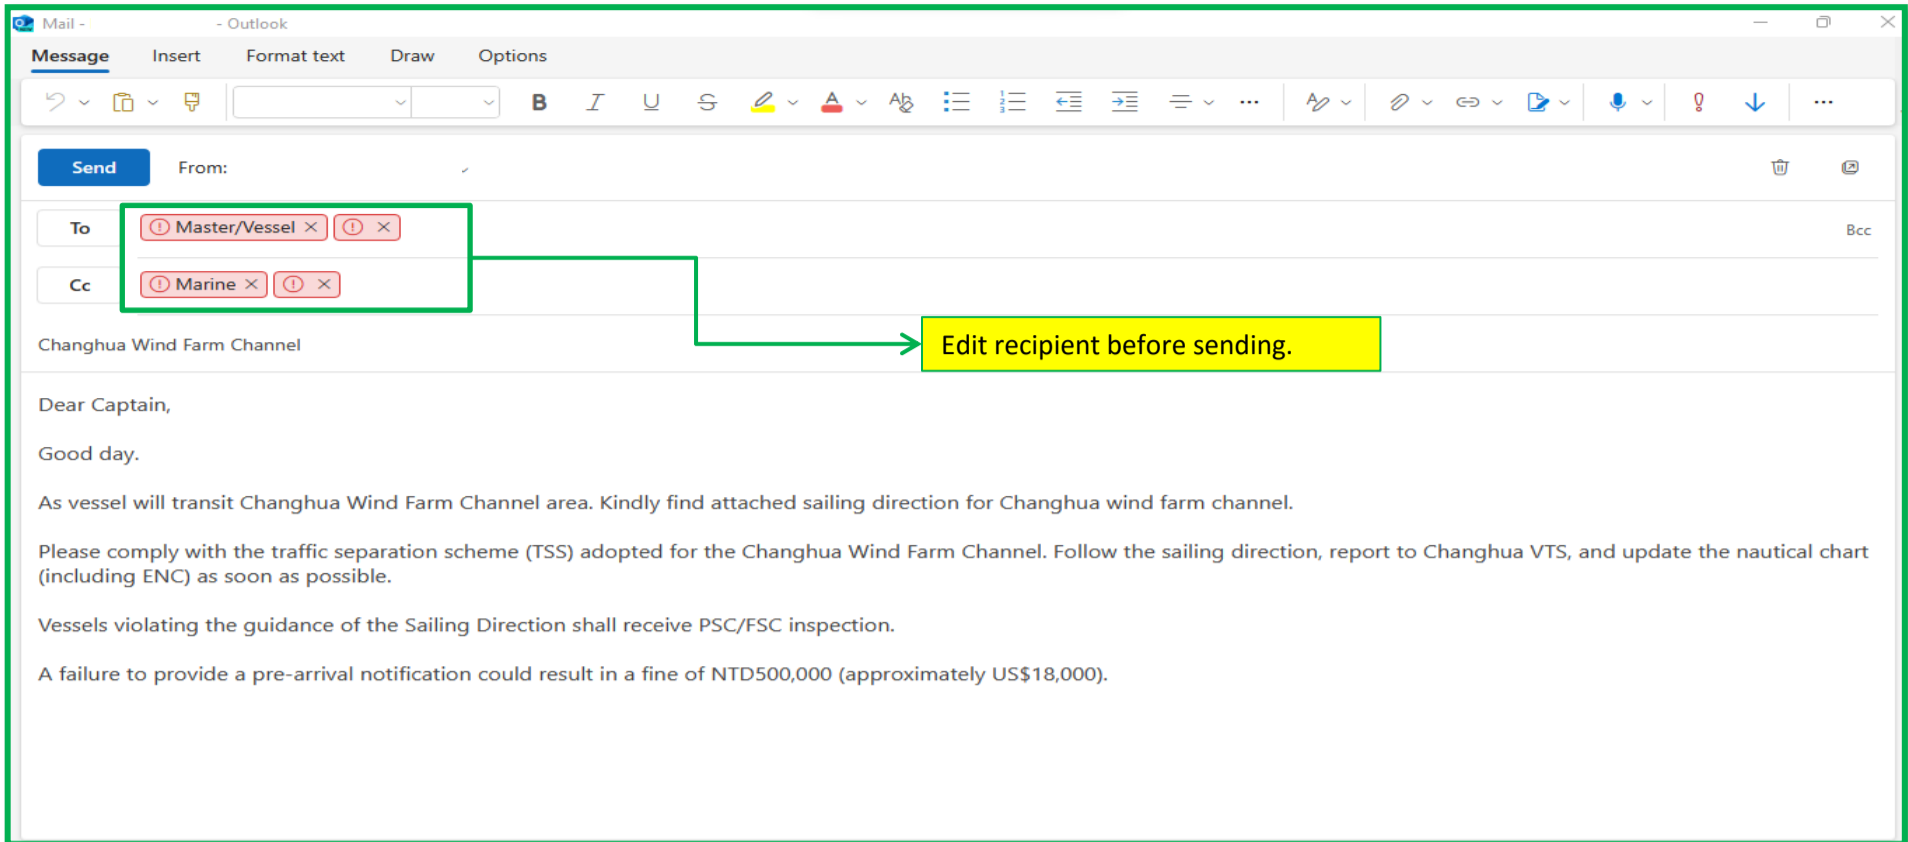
Mail - - Outlook

Message Insert Format text Draw Options

Send From:

To Master/Vessel ×

Cc Marine ×

Bcc

Edit recipient before sending.

Changhua Wind Farm Channel

Dear Captain,

Good day.

As vessel will transit Changhua Wind Farm Channel area. Kindly find attached sailing direction for Changhua wind farm channel.

Please comply with the traffic separation scheme (TSS) adopted for the Changhua Wind Farm Channel. Follow the sailing direction, report to Changhua VTS, and update the nautical chart (including ENC) as soon as possible.

Vessels violating the guidance of the Sailing Direction shall receive PSC/FSC inspection.

A failure to provide a pre-arrival notification could result in a fine of NTD500,000 (approximately US$18,000).